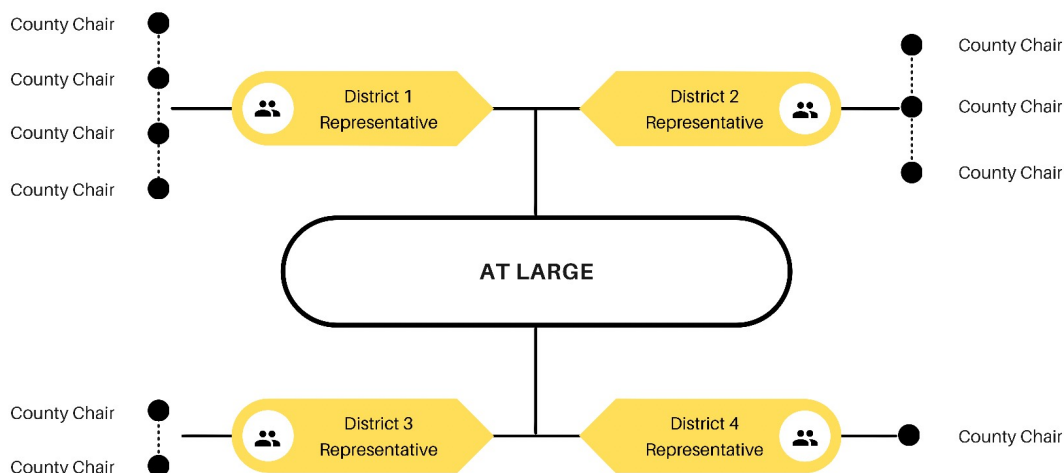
County Chair

County Chair

County Chair

County Chair

District 1 Representative

District 2 Representative

County Chair

County Chair

County Chair

AT LARGE

County Chair

County Chair

District 3 Representative

District 4 Representative

County Chair